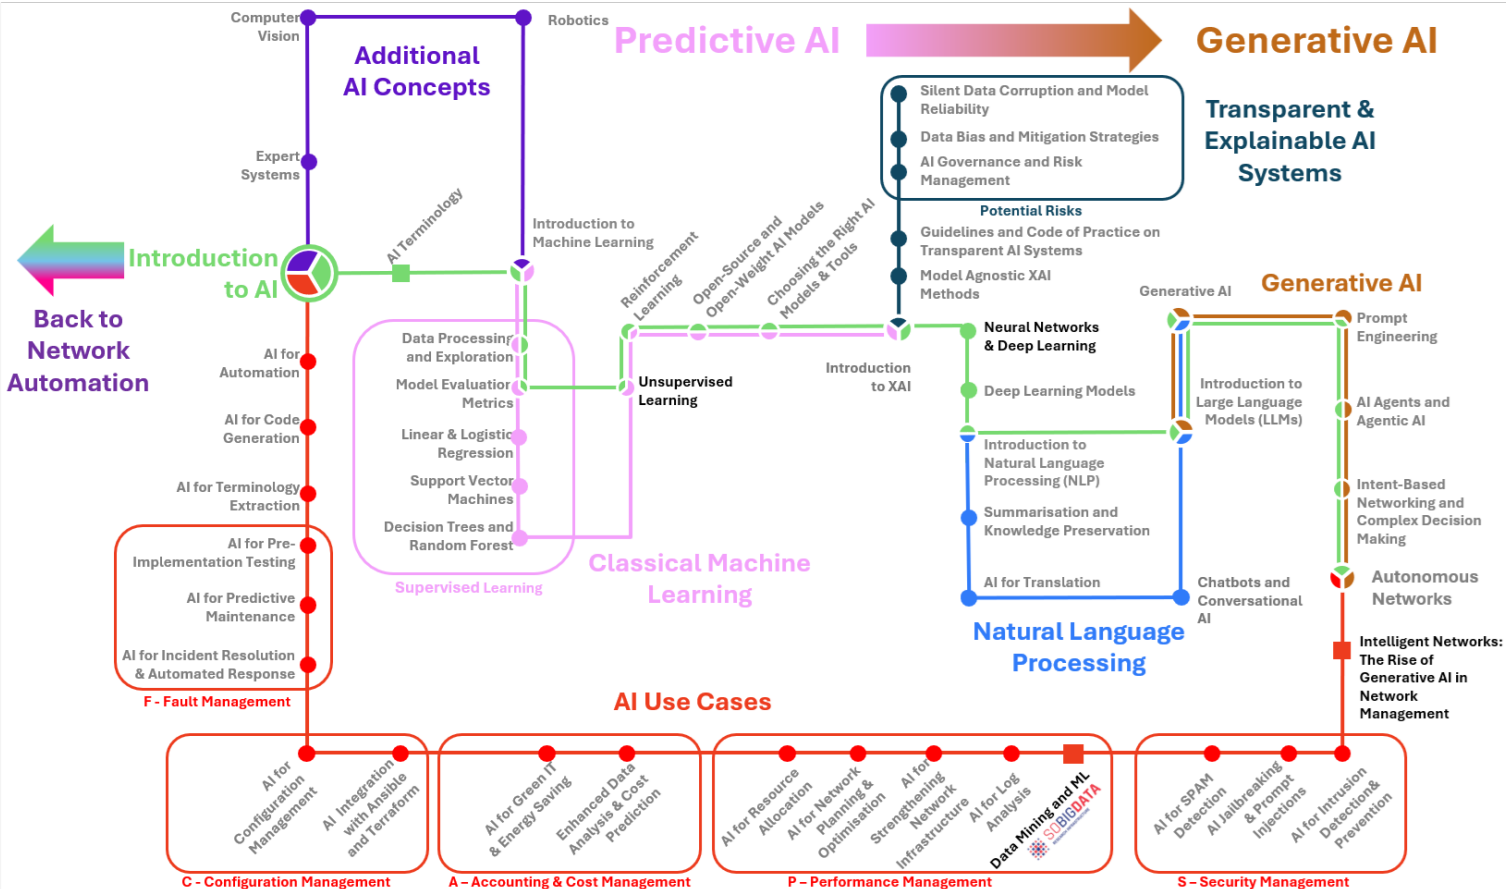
Computer Vision

Robotics

Additional AI Concepts

Predictive AI

Generative AI

Expert Systems

Silent Data Corruption and Model Reliability

Data Bias and Mitigation Strategies

AI Governance and Risk Management

Potential Risks

Transparent & Explainable AI Systems

Introduction to AI

Back to Network Automation

AI Terminology

Introduction to Machine Learning

Reinforcement Learning

Open-Source and Open-Weight AI Models

Choosing the Right AI Models & Tools

Guidelines and Code of Practice on Transparent AI Systems

Model Agnostic XAI Methods

Generative AI

Generative AI

AI for Automation

Data Processing and Exploration

Model Evaluation Metrics

Unsupervised Learning

Introduction to XAI

Neural Networks & Deep Learning

Deep Learning Models

Prompt Engineering

Introduction to Large Language Models (LLMs)

AI Agents and Agentic AI

AI for Code Generation

Linear & Logistic Regression

Support Vector Machines

Decision Trees and Random Forest

Supervised Learning

Introduction to Natural Language Processing (NLP)

Summarisation and Knowledge Preservation

AI for Translation

Chatbots and Conversational AI

Intent-Based Networking and Complex Decision Making

Autonomous Networks

AI for Terminology Extraction

AI for Pre-Implementation Testing

AI for Predictive Maintenance

AI for Incident Resolution & Automated Response

F - Fault Management

Classical Machine Learning

Natural Language Processing

Intelligent Networks: The Rise of Generative AI in Network Management

AI Use Cases

AI for Configuration Management

AI Integration with Ansible and Terraform

C - Configuration Management

AI for Green IT & Energy Saving

Enhanced Data Analysis & Cost Prediction

A – Accounting & Cost Management

AI for Resource Allocation

AI for Network Planning & Optimisation

AI for Strengthening Network Infrastructure

AI for Log Analysis

Data Mining and ML

SUBIGDATA

P – Performance Management

AI for SPAM Detection

AI Jailbreaking & Prompt Injections

AI for Intrusion Detection& Prevention

S – Security Management